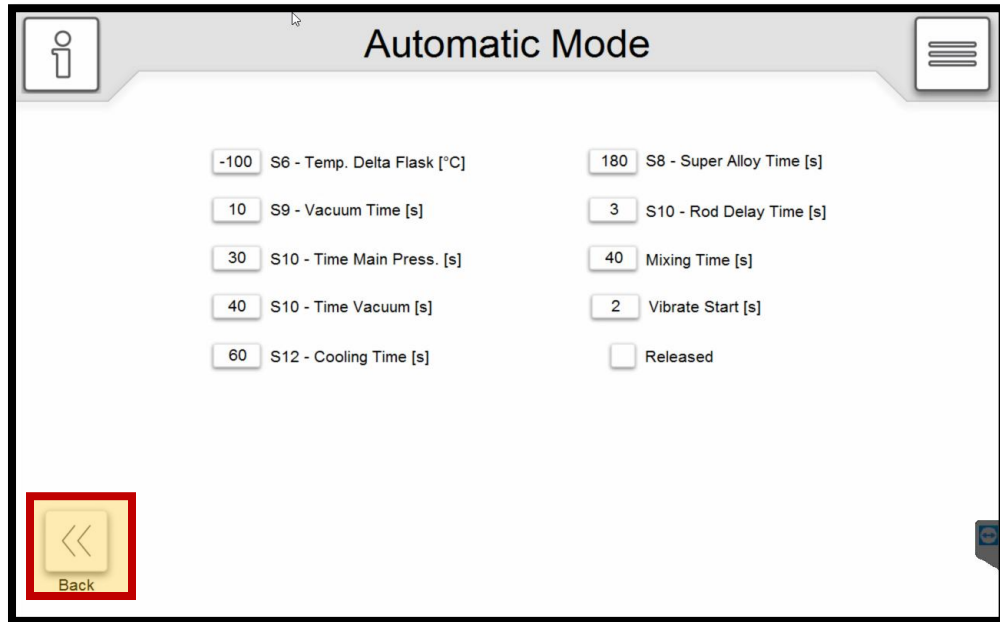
Automatic Mode

-100 S6 - Temp. Delta Flask [°C]

10 S9 - Vacuum Time [s]

30 S10 - Time Main Press. [s]

40 S10 - Time Vacuum [s]

60 S12 - Cooling Time [s]

180 S8 - Super Alloy Time [s]

3 S10 - Rod Delay Time [s]

40 Mixing Time [s]

2 Vibrate Start [s]

Released

<<
Back